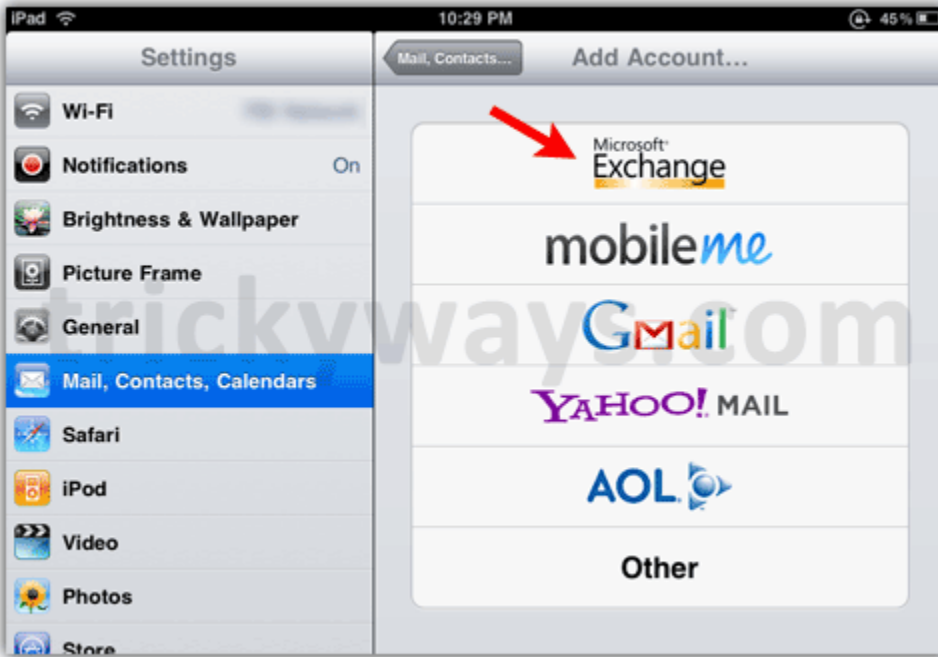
iPad 10:29 PM 45%

Settings

Wi-Fi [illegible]

Notifications On

Brightness & Wallpaper

Picture Frame

General

Mail, Contacts, Calendars

Safari

iPod

Video

Photos

Store

Mail, Contacts...

Add Account...

Microsoft Exchange

mobileme

GMail

YAHOO! MAIL

AOL

Other

trickyways.com